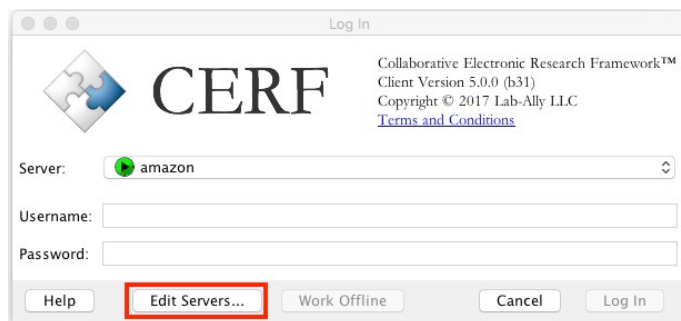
Log In

CERF

Collaborative Electronic Research Framework™
Client Version 5.0.0 (b31)
Copyright © 2017 Lab-Ally LLC
Terms and Conditions

Server: amazon

Username:

Password:

Help Edit Servers... Work Offline Cancel Log In